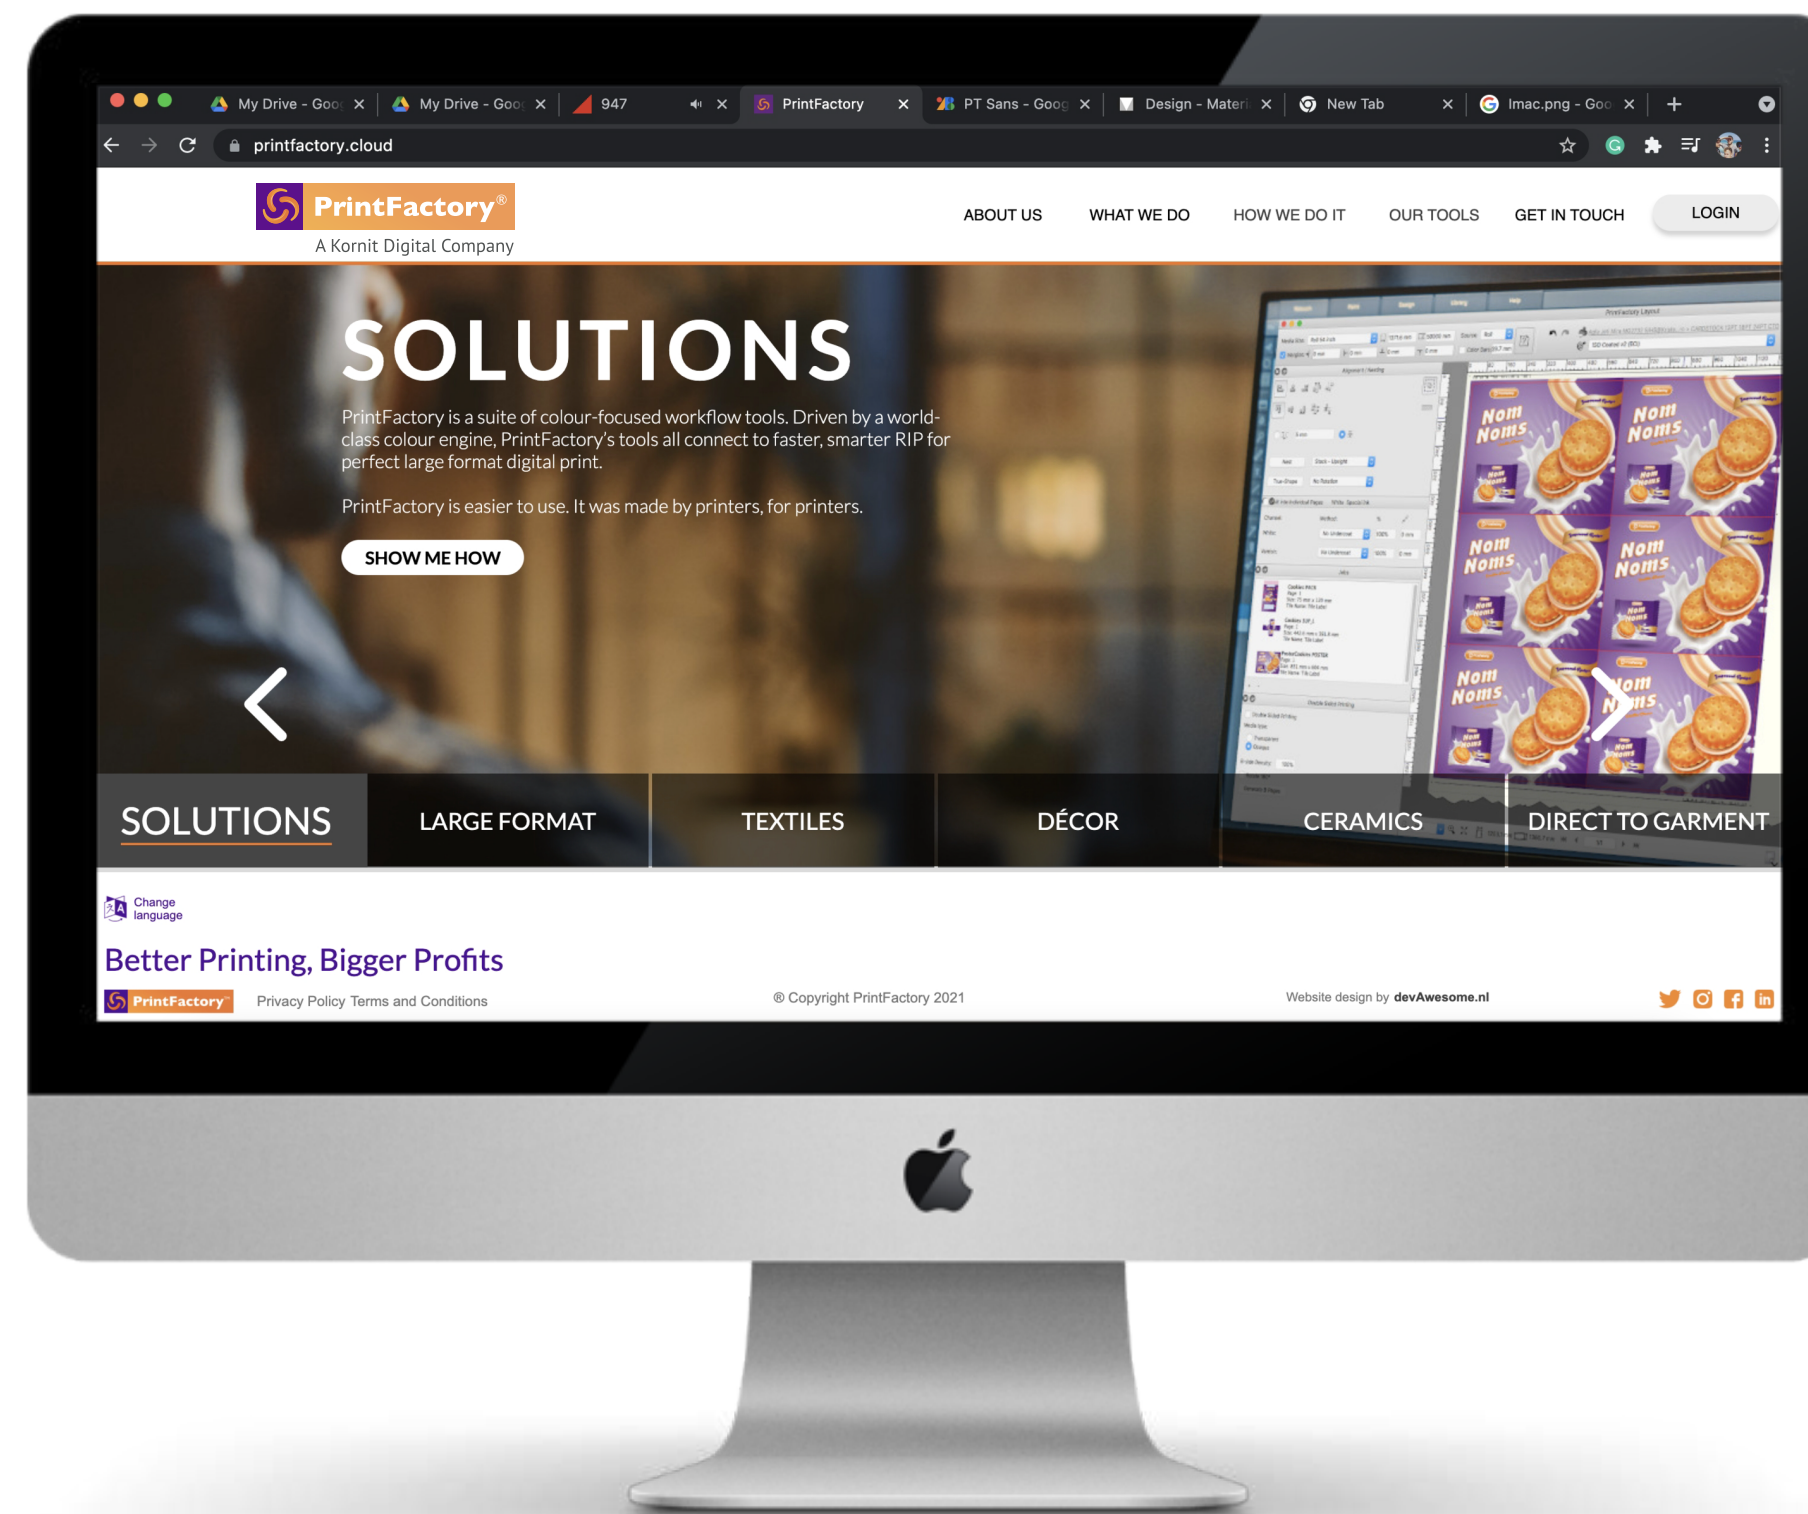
My Drive - Goo ×
My Drive - Goo ×
947 ×
PrintFactory ×
PT Sans - Goog ×
Design - Materi ×
New Tab ×
Imac.png - Goo ×
+

printfactory.cloud

PrintFactory®
A Kornit Digital Company

ABOUT US
WHAT WE DO
HOW WE DO IT
OUR TOOLS
GET IN TOUCH
LOGIN

SOLUTIONS

PrintFactory is a suite of colour-focused workflow tools. Driven by a world-class colour engine, PrintFactory's tools all connect to faster, smarter RIP for perfect large format digital print.

PrintFactory is easier to use. It was made by printers, for printers.

SHOW ME HOW

Nom Noms

SOLUTIONS
LARGE FORMAT
TEXTILES
DÉCOR
CERAMICS
DIRECT TO GARMENT

Change language

Better Printing, Bigger Profits

PrintFactory
Privacy Policy Terms and Conditions
® Copyright PrintFactory 2021
Website design by devAwesome.nl